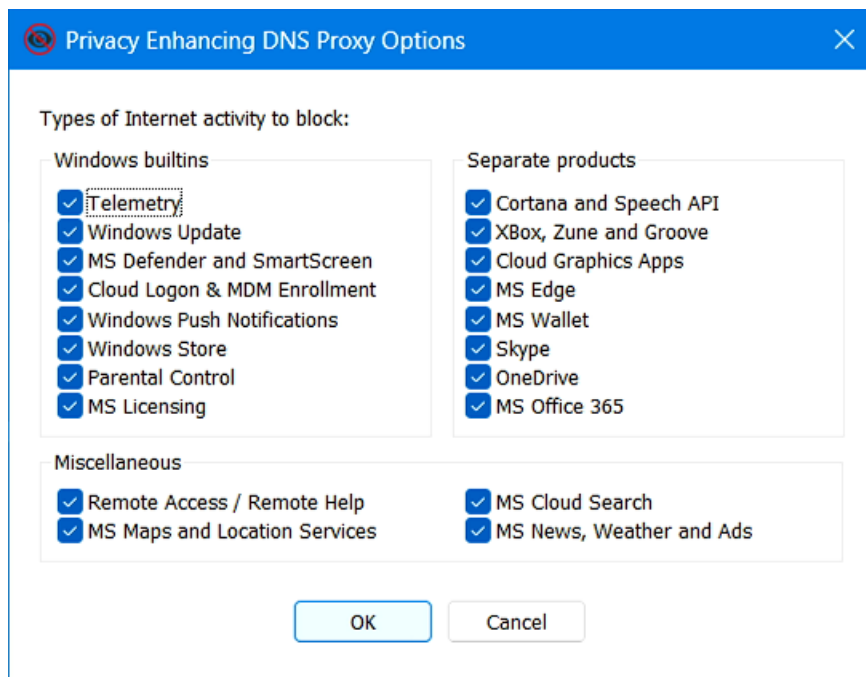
Privacy Enhancing DNS Proxy Options

Types of Internet activity to block:

Windows builtins

Telemetry
Windows Update
MS Defender and SmartScreen
Cloud Logon & MDM Enrollment
Windows Push Notifications
Windows Store
Parental Control
MS Licensing

Separate products

Cortana and Speech API
XBox, Zune and Groove
Cloud Graphics Apps
MS Edge
MS Wallet
Skype
OneDrive
MS Office 365

Miscellaneous

Remote Access / Remote Help
MS Maps and Location Services
MS Cloud Search
MS News, Weather and Ads

OK
Cancel